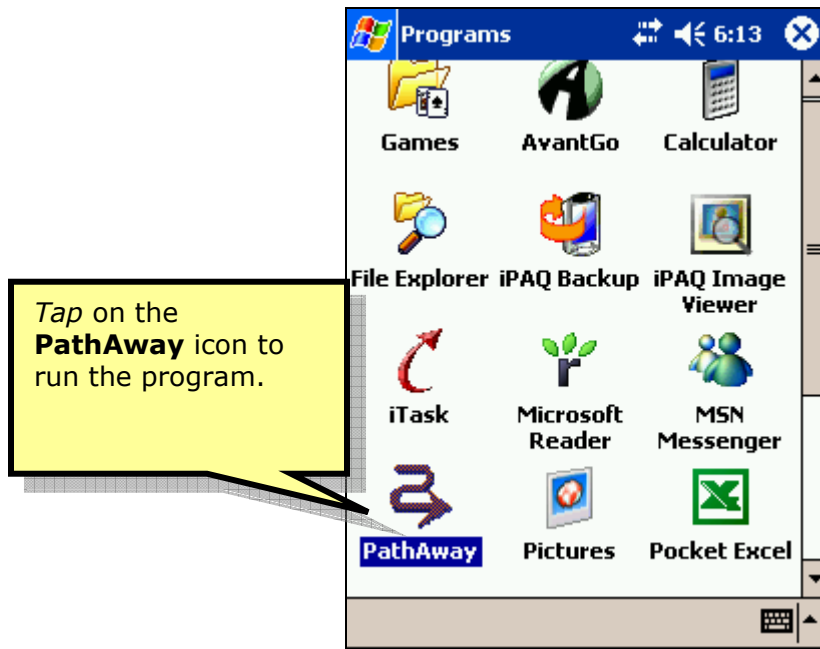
Programs 6:13

Games
AvantGo
Calculator
File Explorer
iPAQ Backup
iPAQ Image Viewer
iTask
Microsoft Reader
MSN Messenger
PathAway
Pictures
Pocket Excel

*Tap* on the **PathAway** icon to run the program.